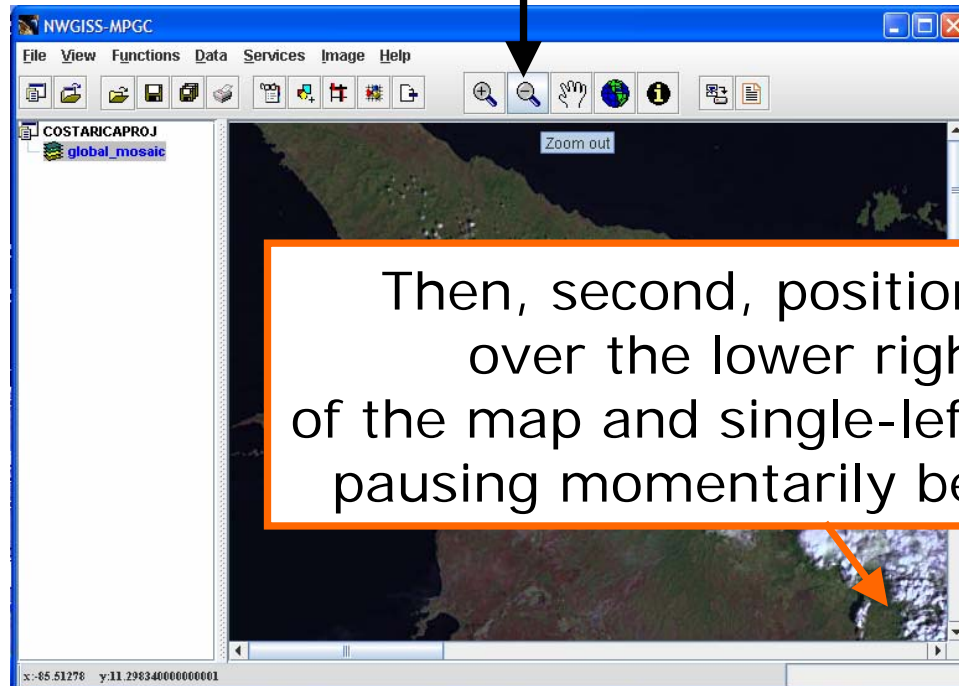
NWGISS-MPGC

File View Functions Data Services Image Help

COSTARICAPROJ
global_mosaic

Zoom out

Then, second, positior
over the lower righ
of the map and single-lef
pausing momentarily be

x:-85.51278 y:11.298340000000001